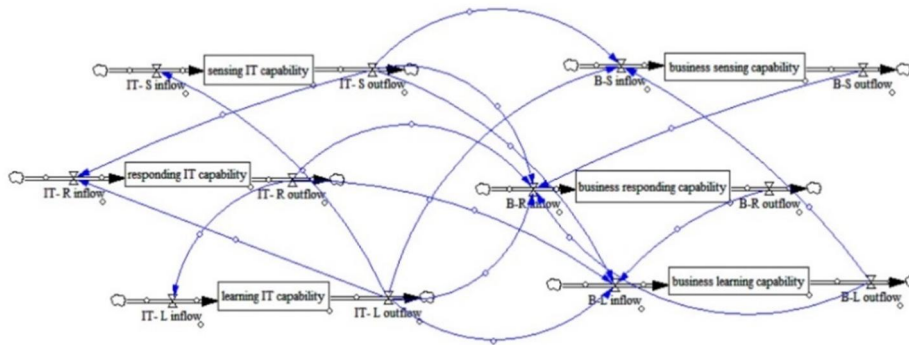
sensing IT capability

IT- S inflow

IT- S outflow

business sensing capability

B-S inflow

B-S outflow

responding IT capability

IT- R inflow

IT- R outflow

business responding capability

B-R inflow

B-R outflow

learning IT capability

IT- L inflow

IT- L outflow

business learning capability

B-L inflow

B-L outflow